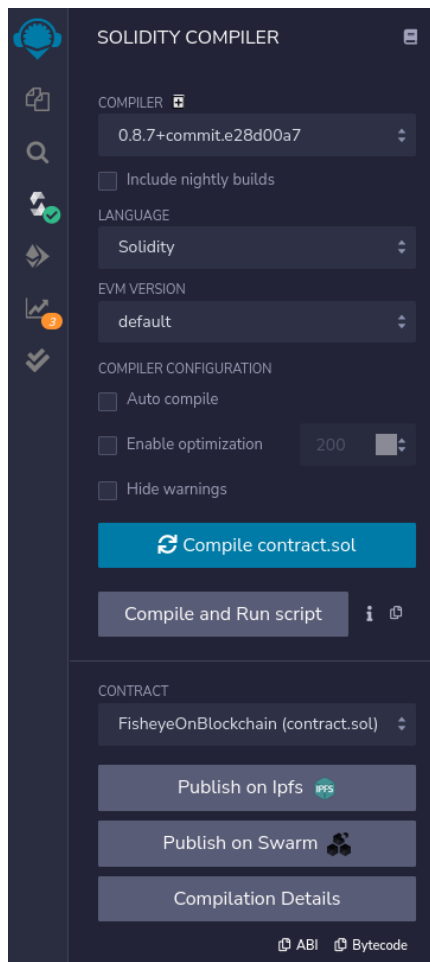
SOLIDITY COMPILER

COMPILER

0.8.7+commit.e28d00a7

Include nightly builds

LANGUAGE

Solidity

EVM VERSION

default

COMPILER CONFIGURATION

Auto compile

Enable optimization 200

Hide warnings

Compile contract.sol

Compile and Run script

CONTRACT

FisheyeOnBlockchain (contract.sol)

Publish on Ipfs IPFS

Publish on Swarm

Compilation Details

ABI Bytecode

3